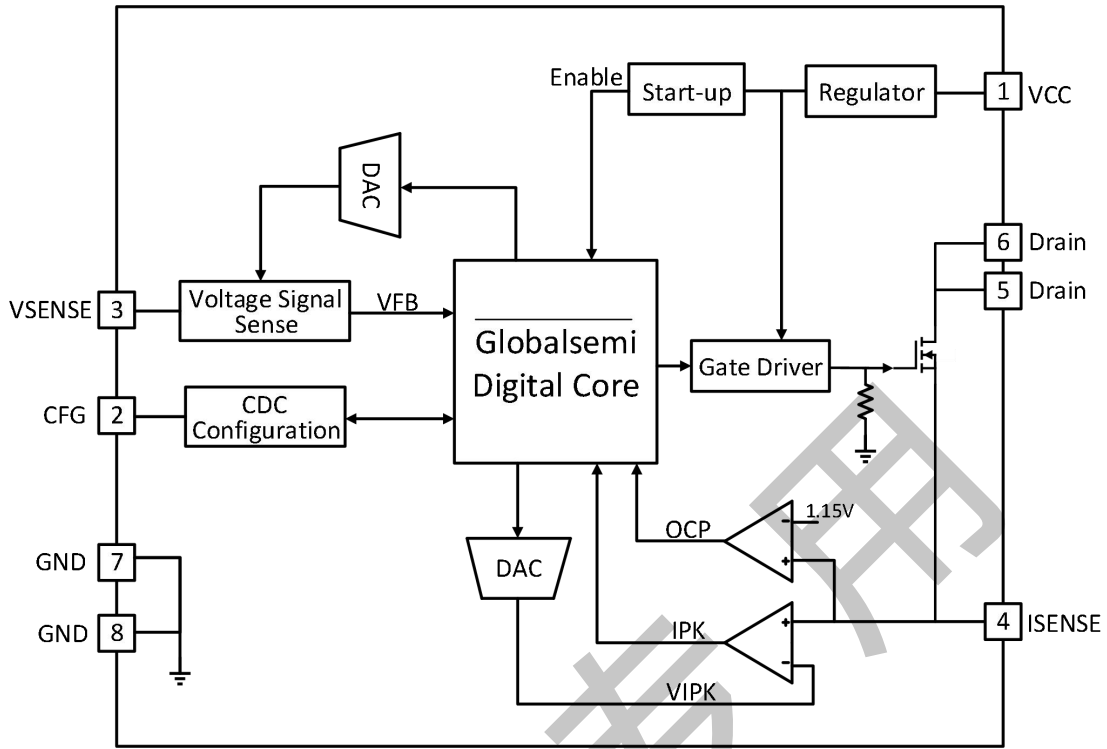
Enable
Start-up
Regulator
1 VCC
DAC
6 Drain
5 Drain
VSENSE 3
Voltage Signal Sense
VFB
Globalsemi Digital Core
Gate Driver
CFG 2
CDC Configuration
1.15V
OCP
-
+
GND 7
DAC
GND 8
IPK
+
-
4 ISENSE
VIPK
专用